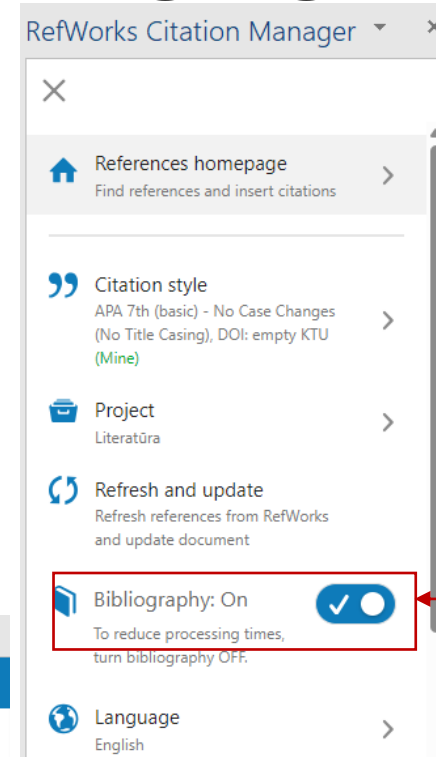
RefWorks Citation Manager

References homepage
Find references and insert citations

Citation style
APA 7th (basic) - No Case Changes (No Title Casing), DOI: empty KTU (Mine)

Project
Literatūra

Refresh and update
Refresh references from RefWorks and update document

Bibliography: On
To reduce processing times, turn bibliography OFF.

Language
English